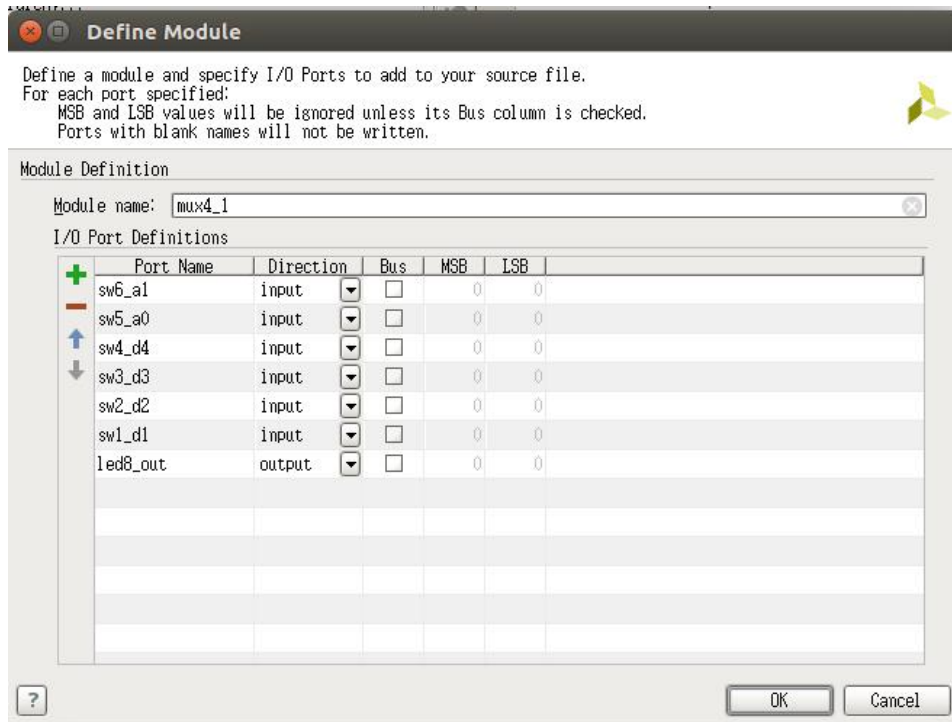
Define Module

Define a module and specify I/O Ports to add to your source file.
For each port specified:
MSB and LSB values will be ignored unless its Bus column is checked.
Ports with blank names will not be written.

Module Definition

Module name: mux4_1

I/O Port Definitions

| Port Name | Direction | Bus | MSB | LSB |
|---|---|---|---|---|
| sw6_a1 | input | | 0 | 0 |
| sw5_a0 | input | | 0 | 0 |
| sw4_d4 | input | | 0 | 0 |
| sw3_d3 | input | | 0 | 0 |
| sw2_d2 | input | | 0 | 0 |
| sw1_d1 | input | | 0 | 0 |
| led8_out | output | | 0 | 0 |

?

OK Cancel